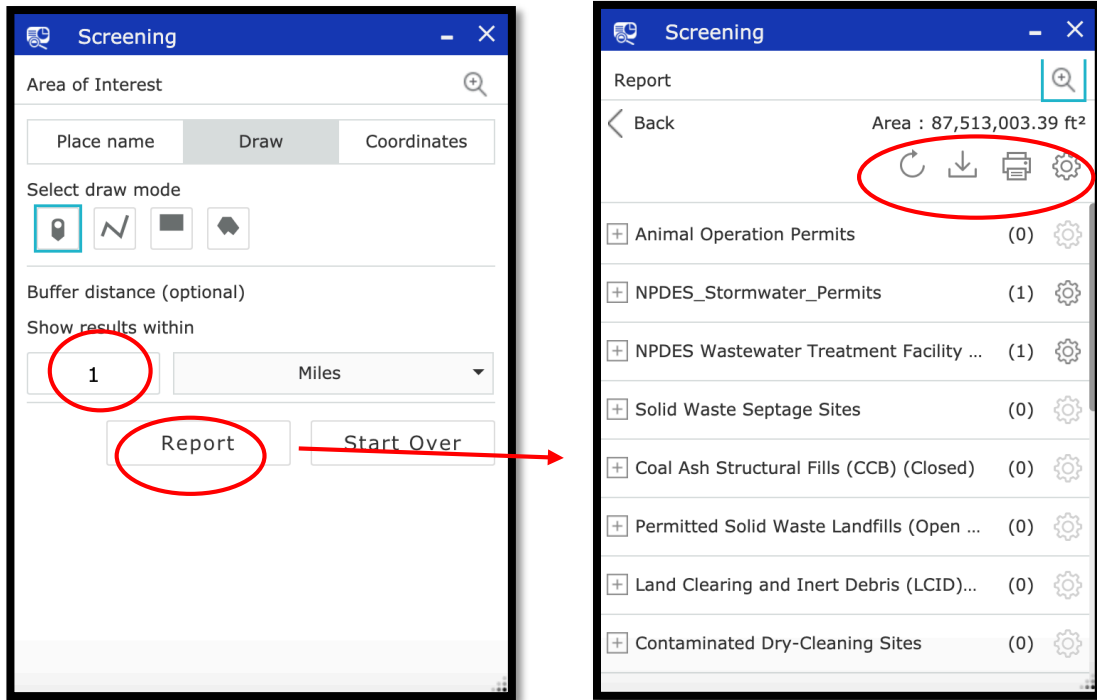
Screening

Area of Interest

Place name | Draw | Coordinates

Select draw mode

Buffer distance (optional)

Show results within

1

Miles

Report

Start Over

Screening

Report

Back

Area : 87,513,003.39 ft²

Animal Operation Permits (0)

NPDES_Stormwater_Permits (1)

NPDES Wastewater Treatment Facility ... (1)

Solid Waste Septage Sites (0)

Coal Ash Structural Fills (CCB) (Closed) (0)

Permitted Solid Waste Landfills (Open ... (0)

Land Clearing and Inert Debris (LCID)... (0)

Contaminated Dry-Cleaning Sites (0)